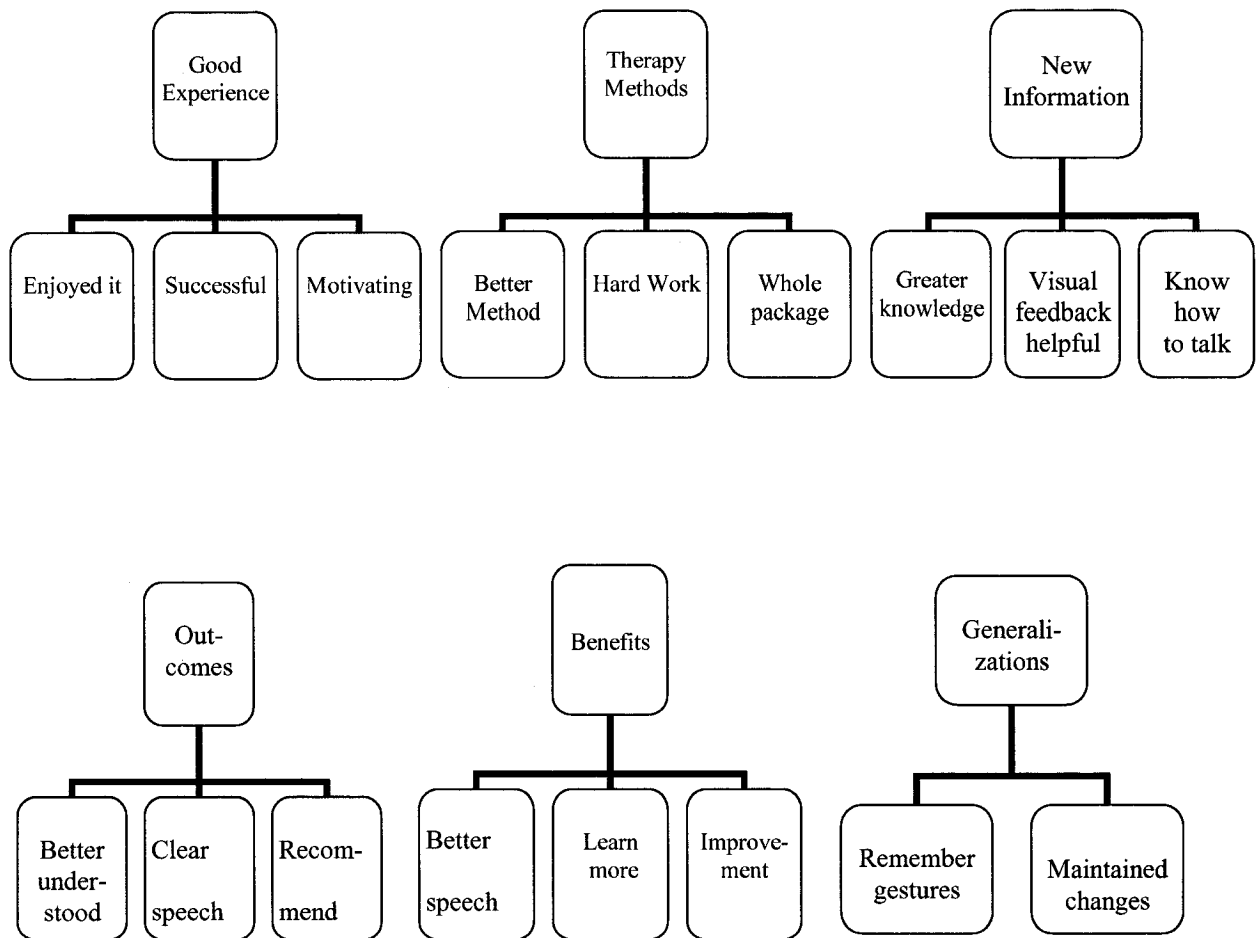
Good Experience

Enjoyed it

Successful

Motivating

Therapy Methods

Better Method

Hard Work

Whole package

New Information

Greater knowledge

Visual feedback helpful

Know how to talk

Outcomes

Better understood

Clear speech

Recommend

Benefits

Better speech

Learn more

Improvement

Generalizations

Remember gestures

Maintained changes